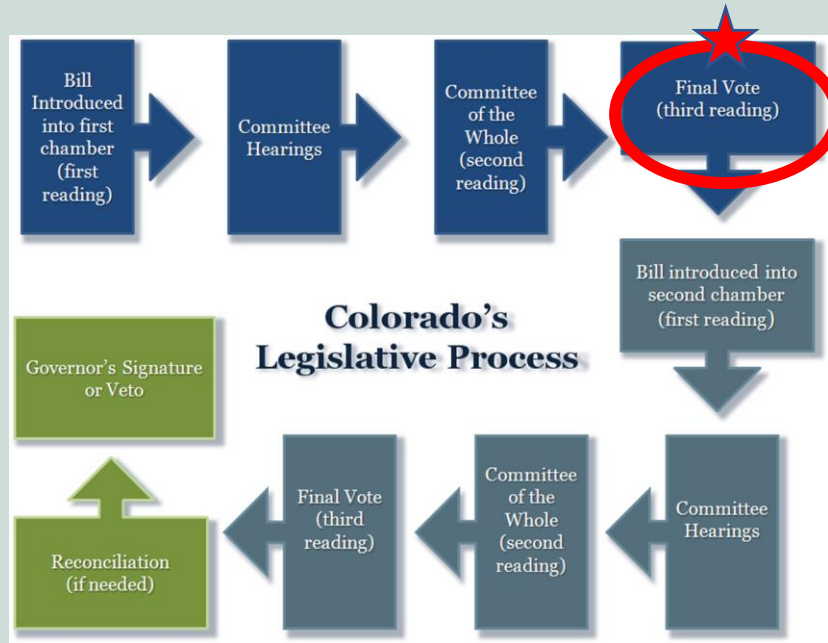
Bill Introduced into first chamber (first reading)

Committee Hearings

Committee of the Whole (second reading)

Final Vote (third reading)

Bill introduced into second chamber (first reading)

Colorado's Legislative Process

Governor's Signature or Veto

Committee Hearings

Committee of the Whole (second reading)

Final Vote (third reading)

Reconciliation (if needed)